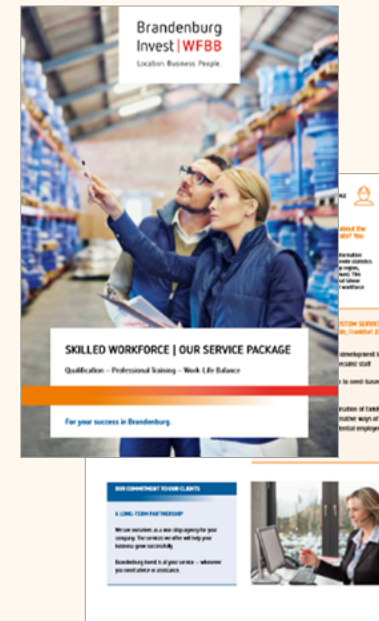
Brandenburg Invest | WFBB

Location. Business. People.

SKILLED WORKFORCE | OUR SERVICE PACKAGE

Qualification – Professional Training – Work-Life Balance

For your success in Brandenburg.

about the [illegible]

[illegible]

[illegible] SERVIC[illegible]

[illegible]

OUR COMMITMENT TO OUR CLIENTS

A LONG-TERM PARTNERSHIP

We see ourselves as a one-stop agency for your company. The services we offer will help your business grow successfully.

Brandenburg Invest is at your service – whenever you need advice or assistance.